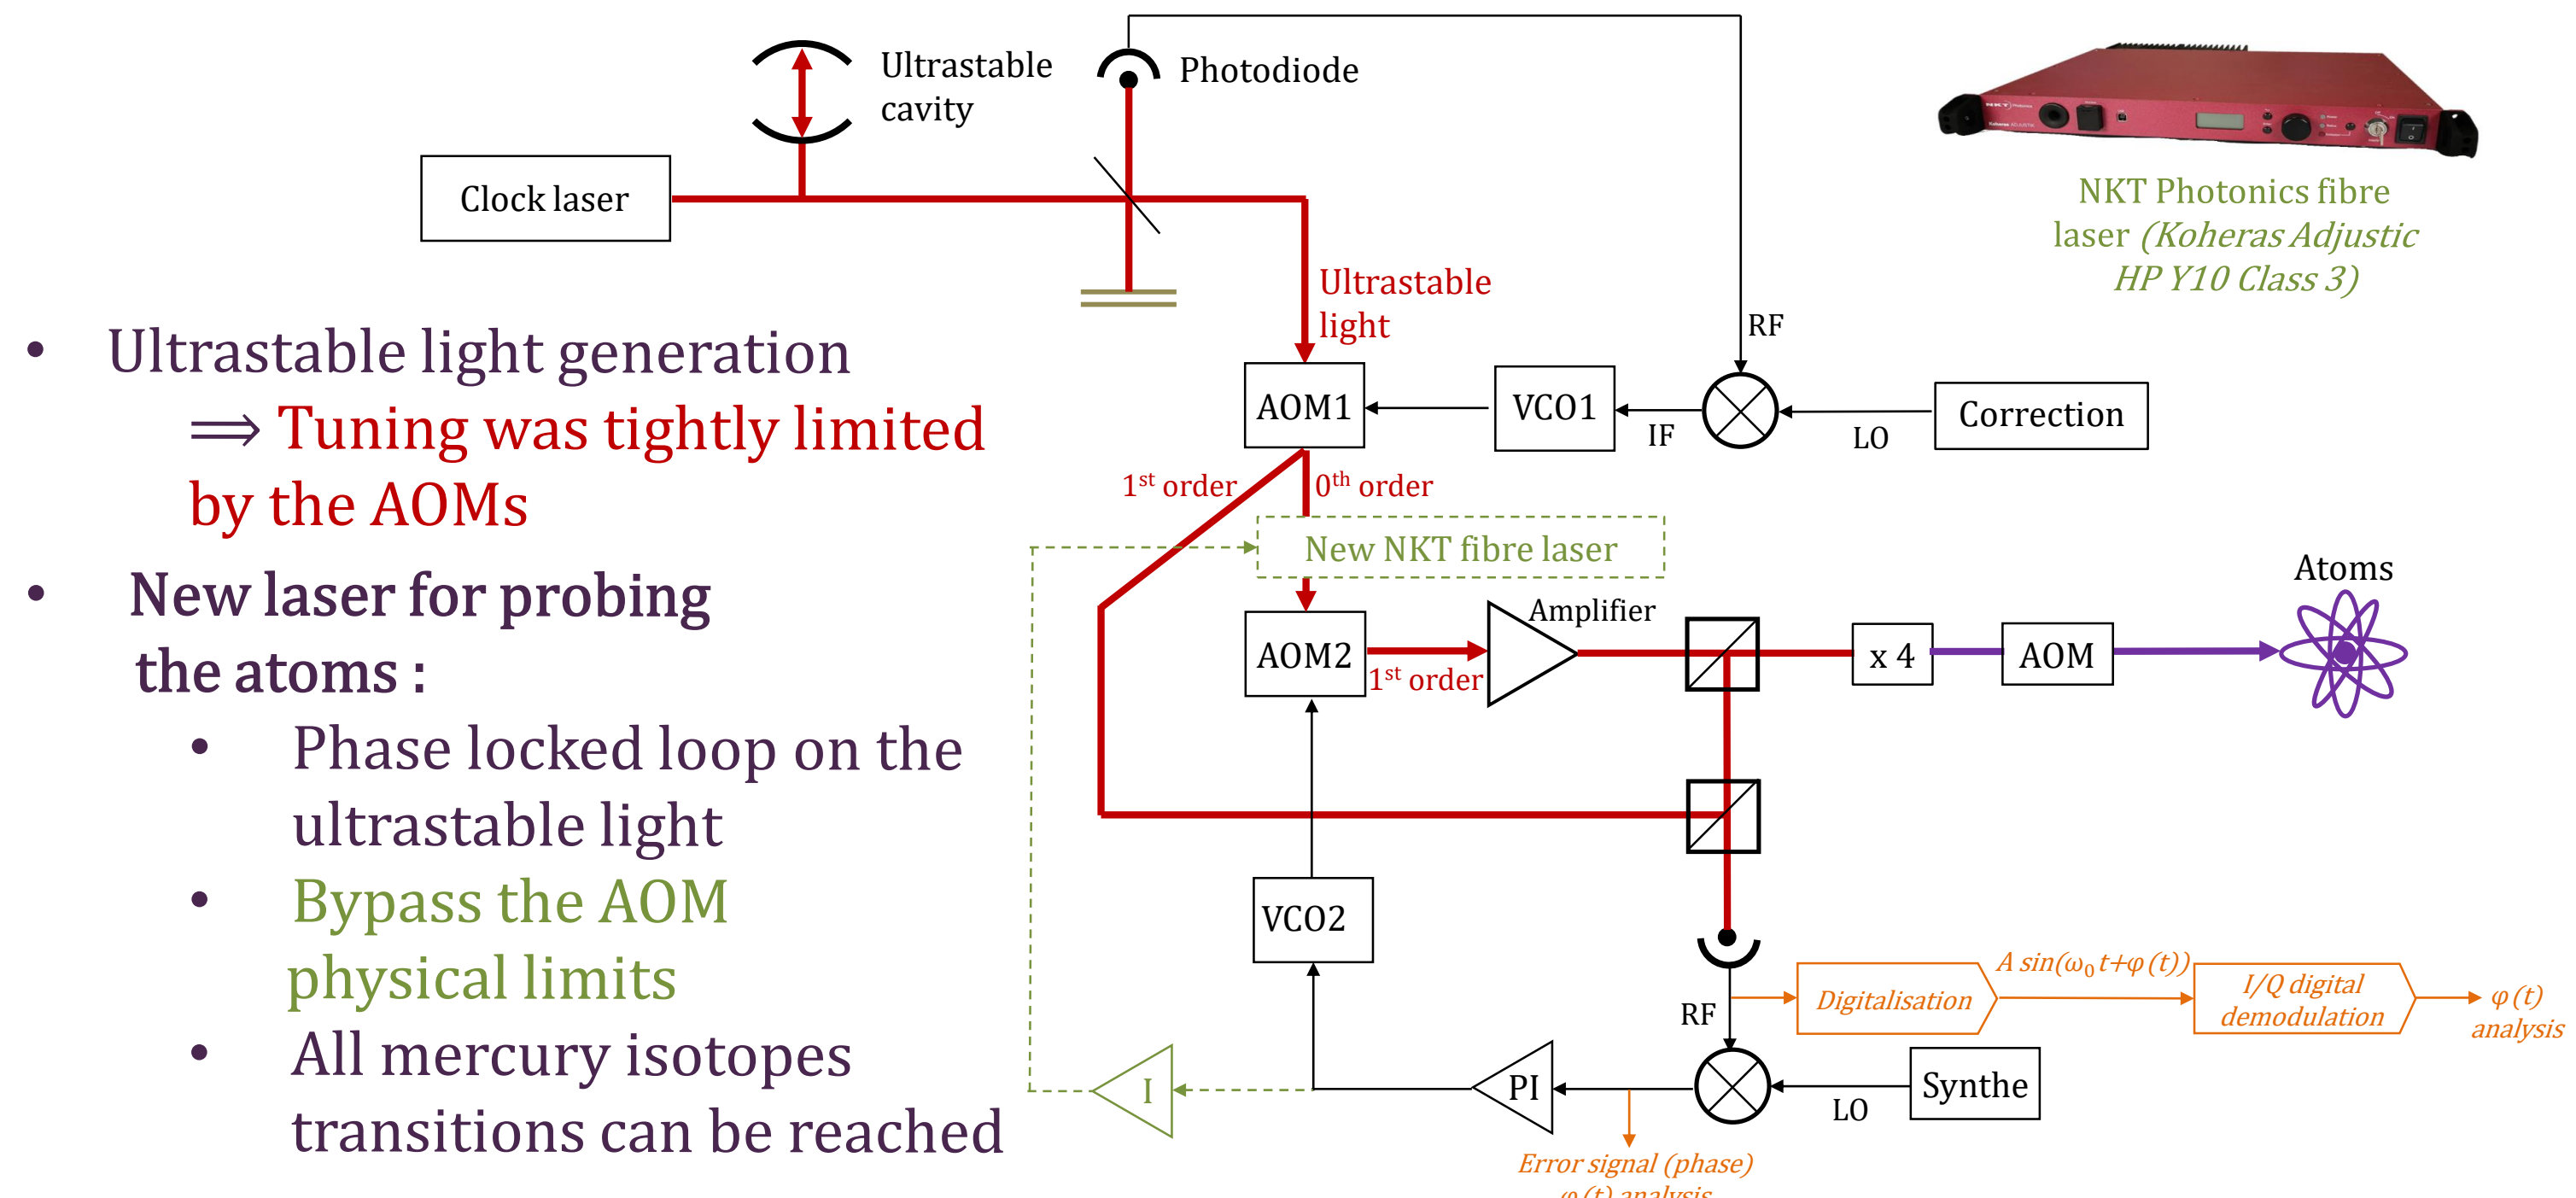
Ultrastable cavity

Photodiode

Clock laser

NKT Photonics fibre laser *(Koheras Adjustic HP Y10 Class 3)*

Ultrastable light

RF

• Ultrastable light generation
$\Longrightarrow$ Tuning was tightly limited by the AOMs

AOM1

VCO1

IF

LO

Correction

$1^{st}$ order

$0^{th}$ order

New NKT fibre laser

• New laser for probing the atoms :
• Phase locked loop on the ultrastable light
• Bypass the AOM physical limits
• All mercury isotopes transitions can be reached

Atoms

Amplifier

AOM2

$1^{st}$ order

x 4

AOM

VCO2

RF

*Digitalisation*

*A sin(ω₀ t+φ (t))*

*I/Q digital demodulation*

*φ (t) analysis*

I

PI

Synthe

LO

*Error signal (phase)*

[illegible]